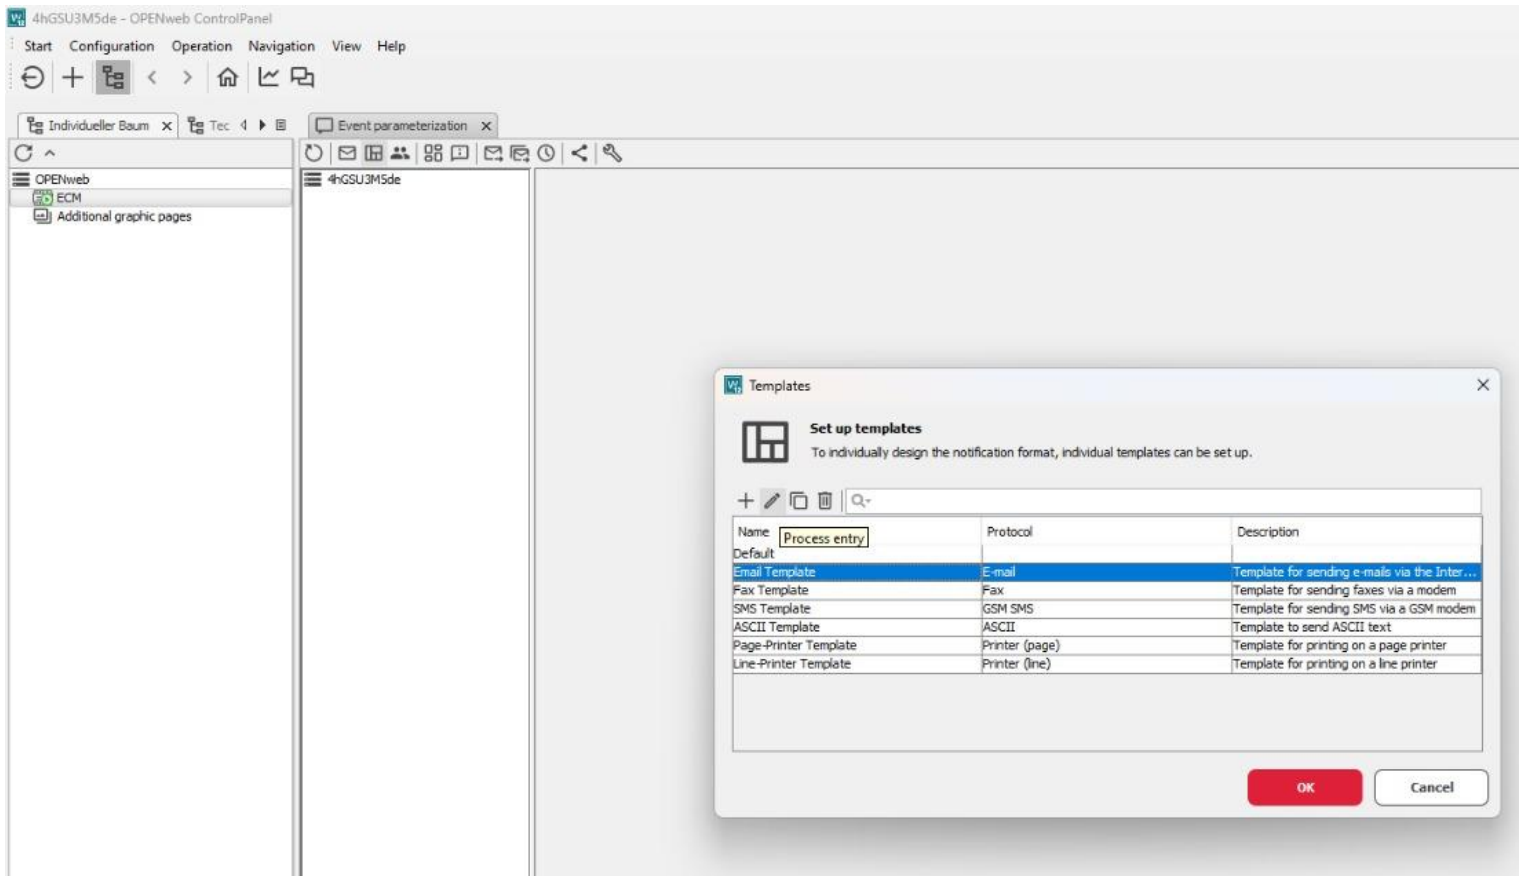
4hGSU3M5de - OPENweb ControlPanel

Start Configuration Operation Navigation View Help

Individueller Baum × Tec

Event parameterization ×

OPENweb
ECM
Additional graphic pages

4hGSU3M5de

Templates

Set up templates
To individually design the notification format, individual templates can be set up.

Process entry

| Name | Protocol | Description |
|---|---|---|
| Default | | |
| Email Template | E-mail | Template for sending e-mails via the Inter… |
| Fax Template | Fax | Template for sending faxes via a modem |
| SMS Template | GSM SMS | Template for sending SMS via a GSM modem |
| ASCII Template | ASCII | Template to send ASCII text |
| Page-Printer Template | Printer (page) | Template for printing on a page printer |
| Line-Printer Template | Printer (line) | Template for printing on a line printer |

OK Cancel